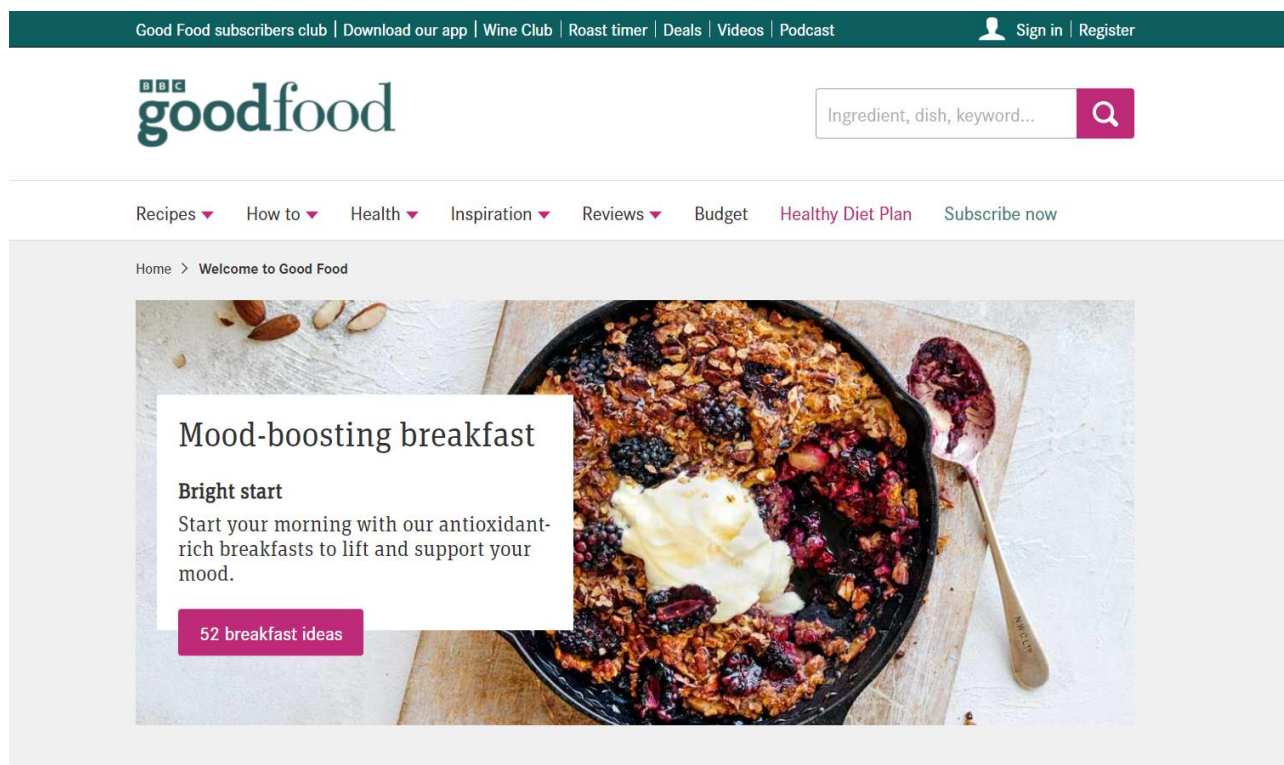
Good Food subscribers club | Download our app | Wine Club | Roast timer | Deals | Videos | Podcast

Sign in | Register

BBC goodfood

Ingredient, dish, keyword...

Recipes How to Health Inspiration Reviews Budget Healthy Diet Plan Subscribe now

Home > Welcome to Good Food

Mood-boosting breakfast

Bright start

Start your morning with our antioxidant-rich breakfasts to lift and support your mood.

52 breakfast ideas